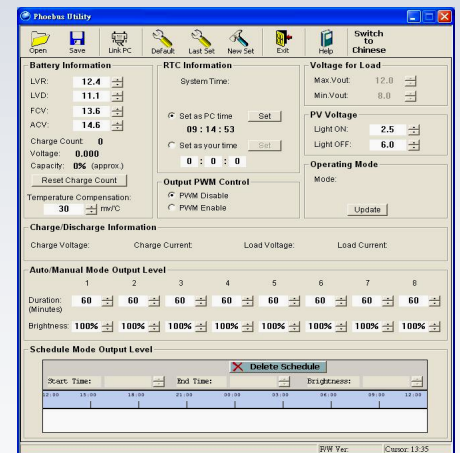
Phoebus Utility

Open Save Link PC Default Last Set New Set Exit Help Switch to Chinese

Battery Information
LVR: 12.4
LVD: 11.1
FCV: 13.6
ACV: 14.6
Charge Count: 0
Voltage: 0.000
Capacity: 0% (approx.)
Reset Charge Count
Temperature Compensation:
30 mv/C

RTC Information
System Time:
Set as PC time Set
09 : 14 : 53
Set as your time Set
0 : 0 : 0

Output PWM Control
PWM Disable
PWM Enable

Voltage for Load
Max.Vout: 12.0
Min.Vout: 8.0

PV Voltage
Light ON: 2.5
Light OFF: 6.0

Operating Mode
Mode:
Update

Charge/Discharge Information
Charge Voltage: Charge Current: Load Voltage: Load Current:

Auto/Manual Mode Output Level
| | 1 | 2 | 3 | 4 | 5 | 6 | 7 | 8 |
|---|---|---|---|---|---|---|---|---|
| Duration: (Minutes) | 60 | 60 | 60 | 60 | 60 | 60 | 60 | 60 |
| Brightness: | 100% | 100% | 100% | 100% | 100% | 100% | 100% | 100% |

Schedule Mode Output Level
Delete Schedule
Start Time: End Time: Brightness:
12:00 15:00 18:00 21:00 00:00 03:00 06:00 09:00 12:00

RW Ver: Cursor: 13:35